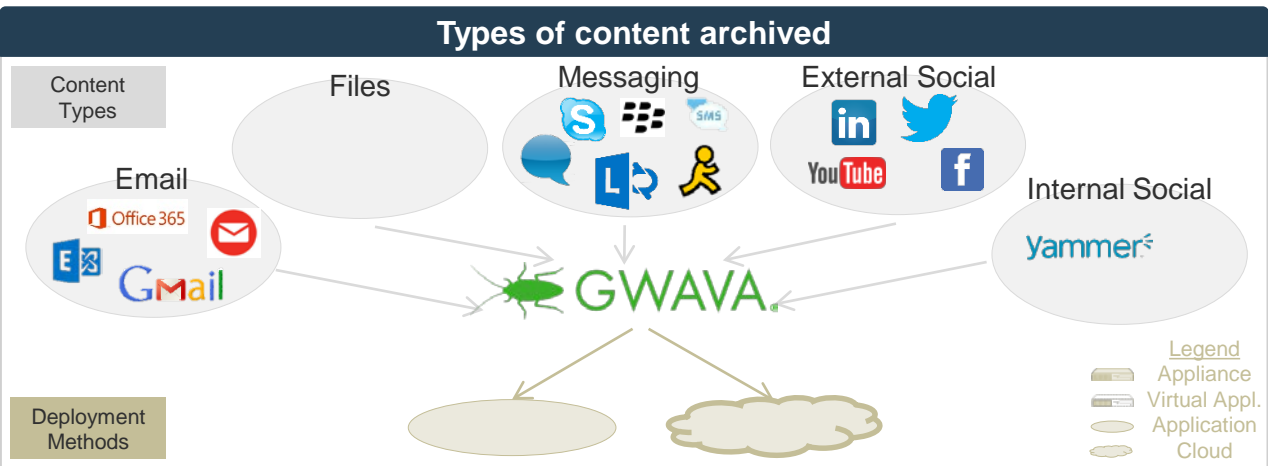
Types of content archived

Content Types

Files

Messaging

SMS

External Social

in

YouTube

f

Email

Office 365

E

Gmail

Internal Social

yammer

GWAVA

Legend
Appliance
Virtual Appl.
Application
Cloud

Deployment Methods